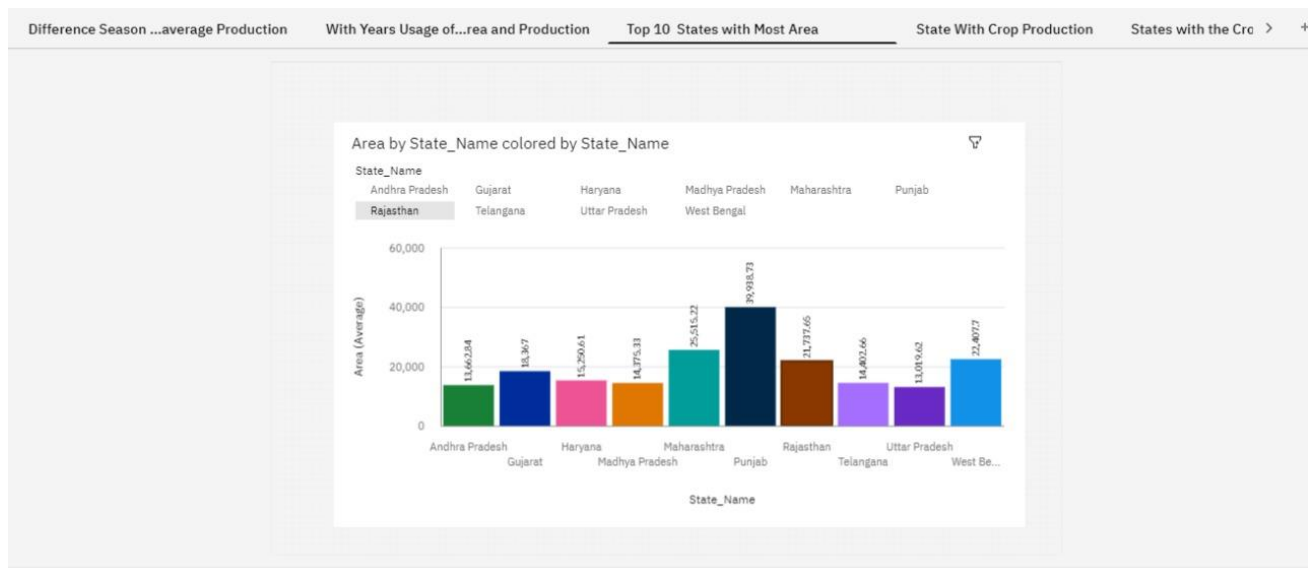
Difference Season ...average Production | With Years Usage of...rea and Production | Top 10 States with Most Area | State With Crop Production | States with the Cro > +

Area by State_Name colored by State_Name

State_Name
Andhra Pradesh Gujarat Haryana Madhya Pradesh Maharashtra Punjab
Rajasthan Telangana Uttar Pradesh West Bengal

60,000
40,000
20,000
0

Area (Average)

13,662.84
18,367
15,250.61
14,375.33
25,515.22
39,938.73
21,737.66
14,402.66
13,019.62
22,407.7

Andhra Pradesh Gujarat Haryana Madhya Pradesh Maharashtra Punjab Rajasthan Telangana Uttar Pradesh West Be...

State_Name